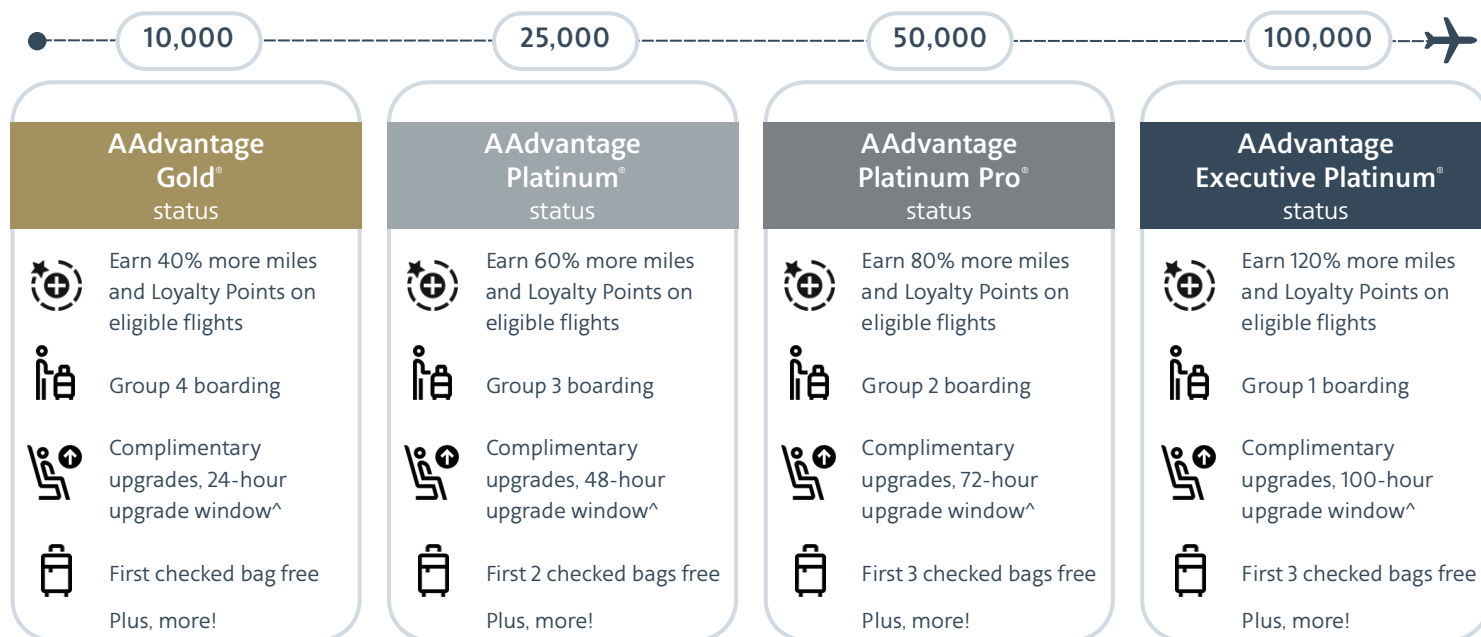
10,000

25,000

50,000

100,000

AAdvantage Gold® status

Earn 40% more miles and Loyalty Points on eligible flights

Group 4 boarding

Complimentary upgrades, 24-hour upgrade window^

First checked bag free

Plus, more!

AAdvantage Platinum® status

Earn 60% more miles and Loyalty Points on eligible flights

Group 3 boarding

Complimentary upgrades, 48-hour upgrade window^

First 2 checked bags free

Plus, more!

AAdvantage Platinum Pro® status

Earn 80% more miles and Loyalty Points on eligible flights

Group 2 boarding

Complimentary upgrades, 72-hour upgrade window^

First 3 checked bags free

Plus, more!

AAdvantage Executive Platinum® status

Earn 120% more miles and Loyalty Points on eligible flights

Group 1 boarding

Complimentary upgrades, 100-hour upgrade window^

First 3 checked bags free

Plus, more!